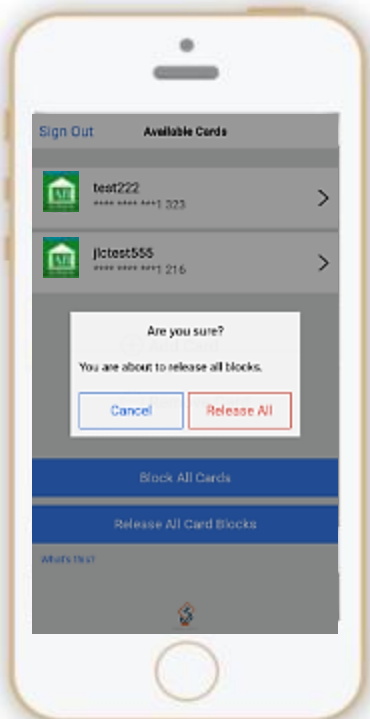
Sign Out Available Cards

test222
**** **** ***1 323

jlctest555
**** **** ***1 216

Are you sure?

You are about to release all blocks.

Cancel Release All

Block All Cards

Release All Card Blocks

What's this?